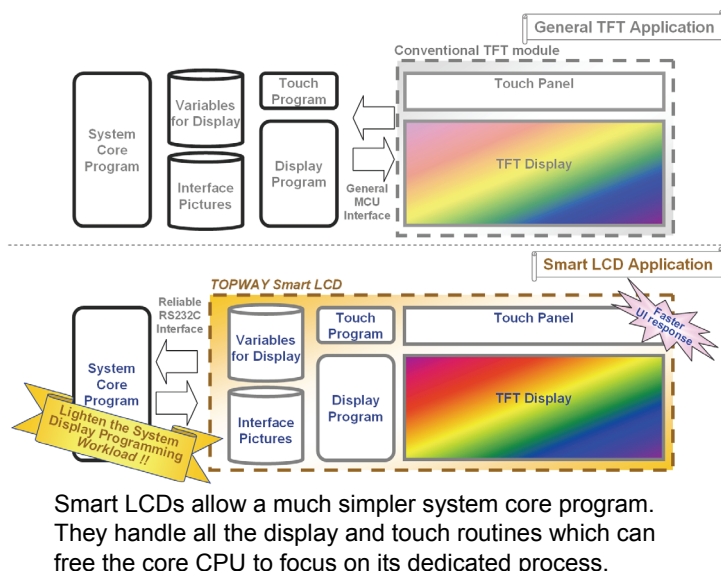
General TFT Application

Conventional TFT module

System Core Program

Variables for Display

Interface Pictures

Touch Program

Display Program

General MCU Interface

Touch Panel

TFT Display

Smart LCD Application

TOPWAY Smart LCD

Reliable RS232C Interface

System Core Program

Lighten the System Display Programming Workload !!

Variables for Display

Interface Pictures

Touch Program

Display Program

Touch Panel

TFT Display

Faster UI response

Smart LCDs allow a much simpler system core program. They handle all the display and touch routines which can free the core CPU to focus on its dedicated process.